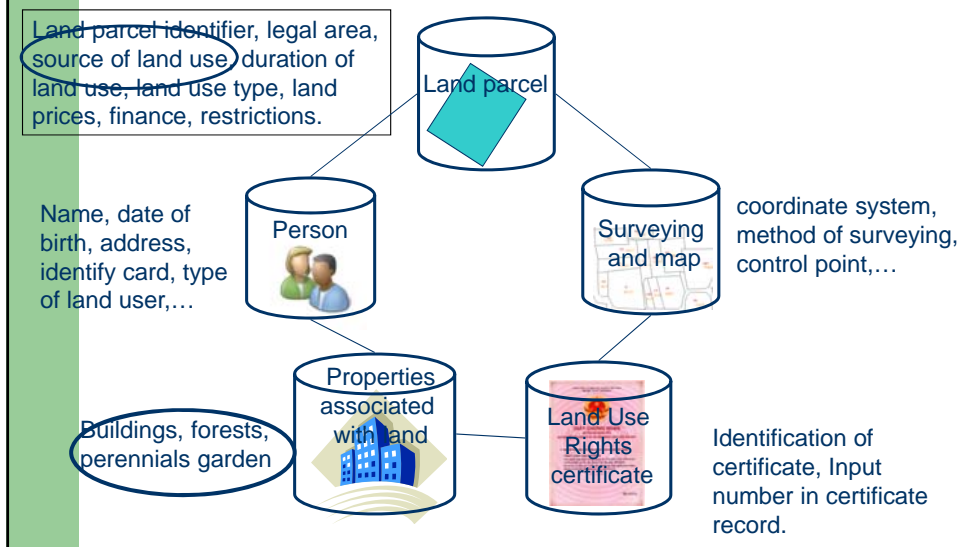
Land parcel identifier, legal area, source of land use, duration of land use, land use type, land prices, finance, restrictions.

Land parcel

Name, date of birth, address, identify card, type of land user,…

Person

Surveying and map

coordinate system, method of surveying, control point,…

Buildings, forests, perennials garden

Properties associated with land

Land Use Rights certificate

Identification of certificate, Input number in certificate record.